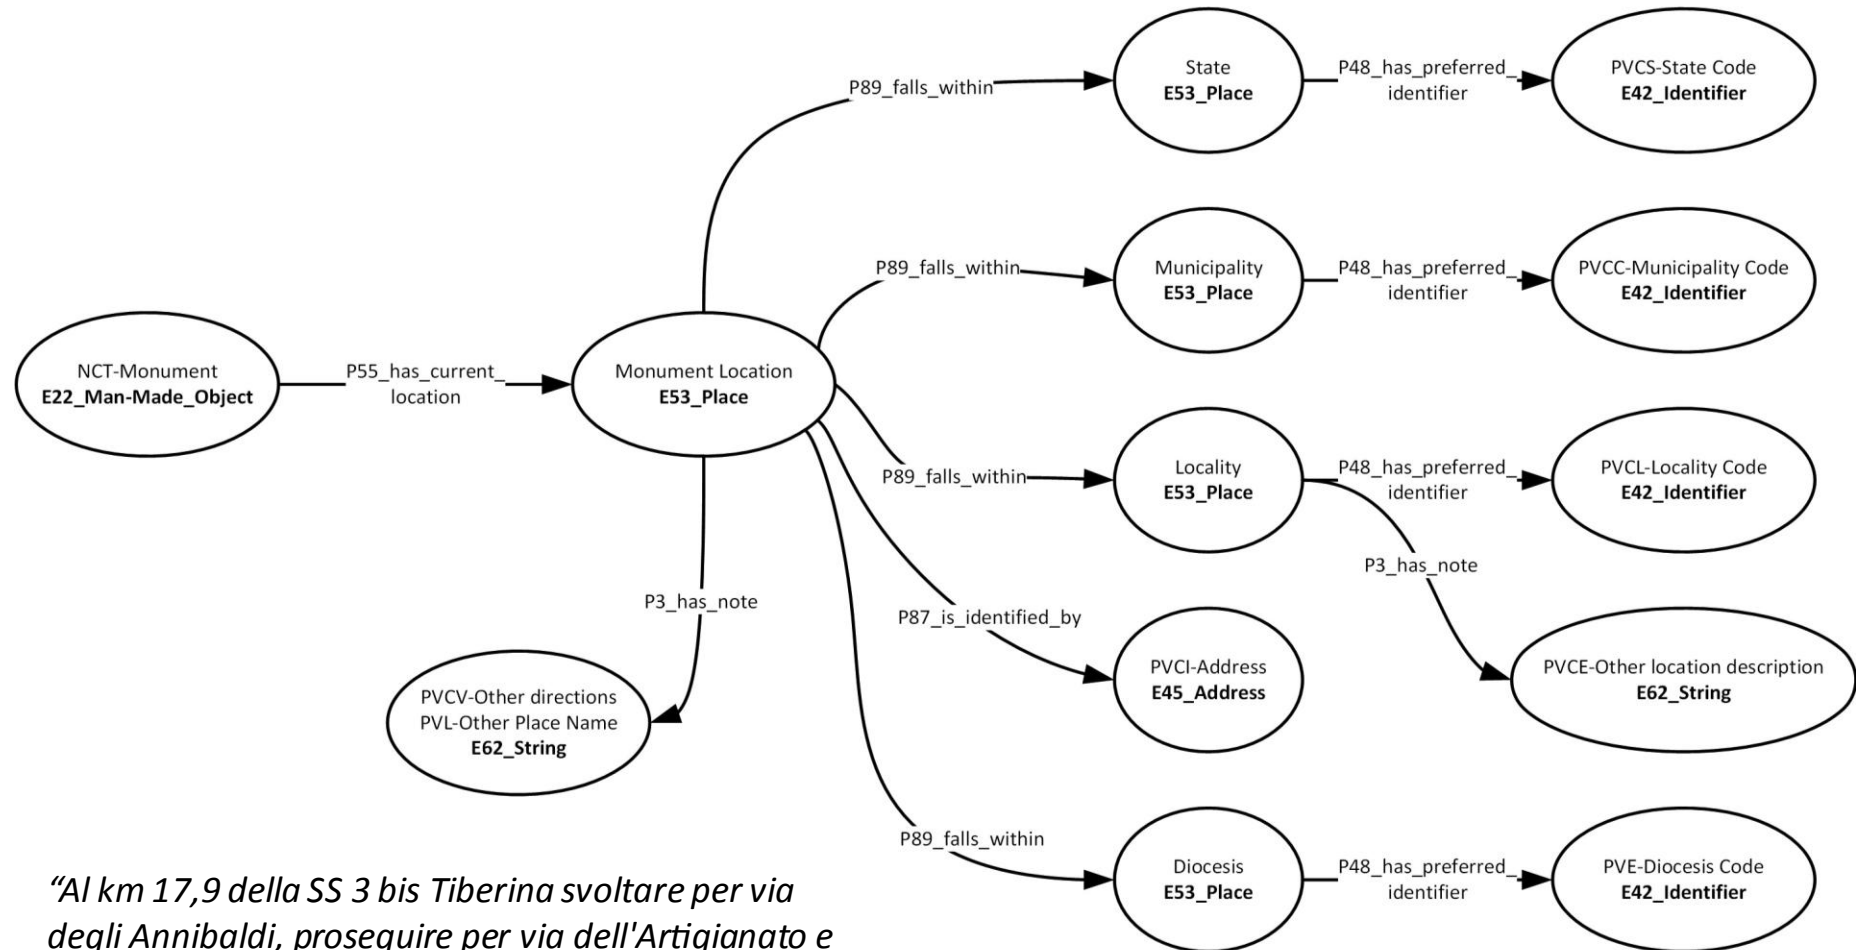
State
**E53_Place**

P89_falls_within

P48_has_preferred_identifier

PVCS-State Code
**E42_Identifier**

Municipality
**E53_Place**

P89_falls_within

P48_has_preferred_identifier

PVCC-Municipality Code
**E42_Identifier**

NCT-Monument
**E22_Man-Made_Object**

P55_has_current_location

Monument Location
**E53_Place**

Locality
**E53_Place**

P89_falls_within

P48_has_preferred_identifier

PVCL-Locality Code
**E42_Identifier**

P3_has_note

P3_has_note

P87_is_identified_by

PVCI-Address
**E45_Address**

PVCE-Other location description
**E62_String**

PVCV-Other directions
PVL-Other Place Name
**E62_String**

P89_falls_within

Diocesis
**E53_Place**

P48_has_preferred_identifier

PVE-Diocesis Code
**E42_Identifier**

*"Al km 17,9 della SS 3 bis Tiberina svoltare per via degli Annibaldi, proseguire per via dell'Artigianato e*